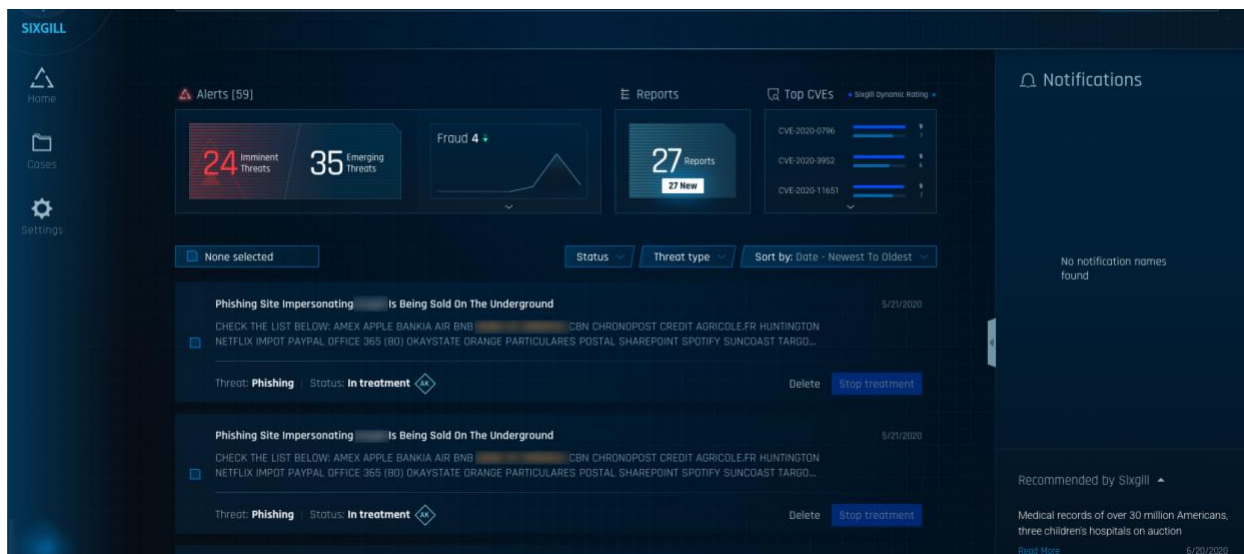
SIXGILL

Home

Cases

Settings

Alerts [59]

24 Imminent Threats

35 Emerging Threats

Fraud 4

Reports

27 Reports

27 New

Top CVEs

Sixgill Dynamic Rating

CVE-2020-0796

CVE-2020-3952

CVE-2020-11651

None selected

Status

Threat type

Sort by: Date - Newest To Oldest

Phishing Site Impersonating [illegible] Is Being Sold On The Underground

5/21/2020

CHECK THE LIST BELOW: AMEX APPLE BANKIA AIR BNB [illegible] CBN CHRONOPOST CREDIT AGRICOLE.FR HUNTINGTON NETFLIX IMPOT PAYPAL OFFICE 365 (80) OKAYSTATE ORANGE PARTICULARES POSTAL SHAREPOINT SPOTIFY SUNCOAST TARGO...

Threat: Phishing | Status: In treatment AK

Delete

Stop treatment

Phishing Site Impersonating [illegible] Is Being Sold On The Underground

5/21/2020

CHECK THE LIST BELOW: AMEX APPLE BANKIA AIR BNB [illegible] CBN CHRONOPOST CREDIT AGRICOLE.FR HUNTINGTON NETFLIX IMPOT PAYPAL OFFICE 365 (80) OKAYSTATE ORANGE PARTICULARES POSTAL SHAREPOINT SPOTIFY SUNCOAST TARGO...

Threat: Phishing | Status: In treatment AK

Delete

Stop treatment

Notifications

No notification names found

Recommended by Sixgill

Medical records of over 30 million Americans, three children's hospitals on auction

Read More

6/20/2020